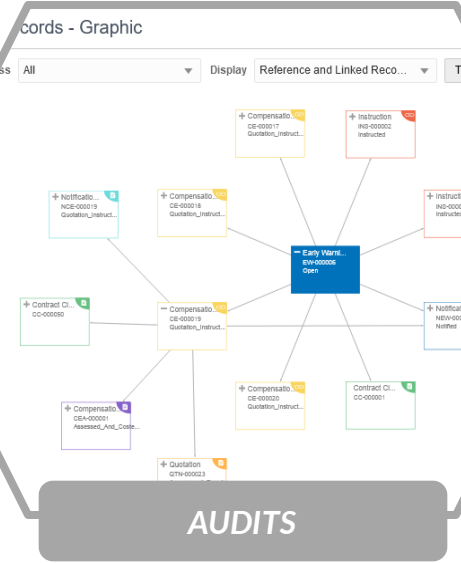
cords - Graphic

ss All

Display Reference and Linked Reco...

T

+ Compensatio...
CE-000017
Quotation_Instruct...

+ Instruction
INS-000002
Instructed

+ Notificatio...
NCE-000019
Quotation_Instruct...

+ Compensatio...
CE-000018
Quotation_Instruct...

+ Instructi
INS-000
Instructe

− Early Warni...
EW-000006
Open

+ Contract Cl...
CC-000050

+ Compensatio...
CE-000019
Quotation_Instruct...

+ Notificat
NEW-00
Notified

+ Compensatio...
CE-000020
Quotation_Instruct...

Contract Cl...
CC-000001

+ Compensatio...
CEA-000001
Assessed_And_Costs...

+ Quotation
QTN-000023

AUDITS